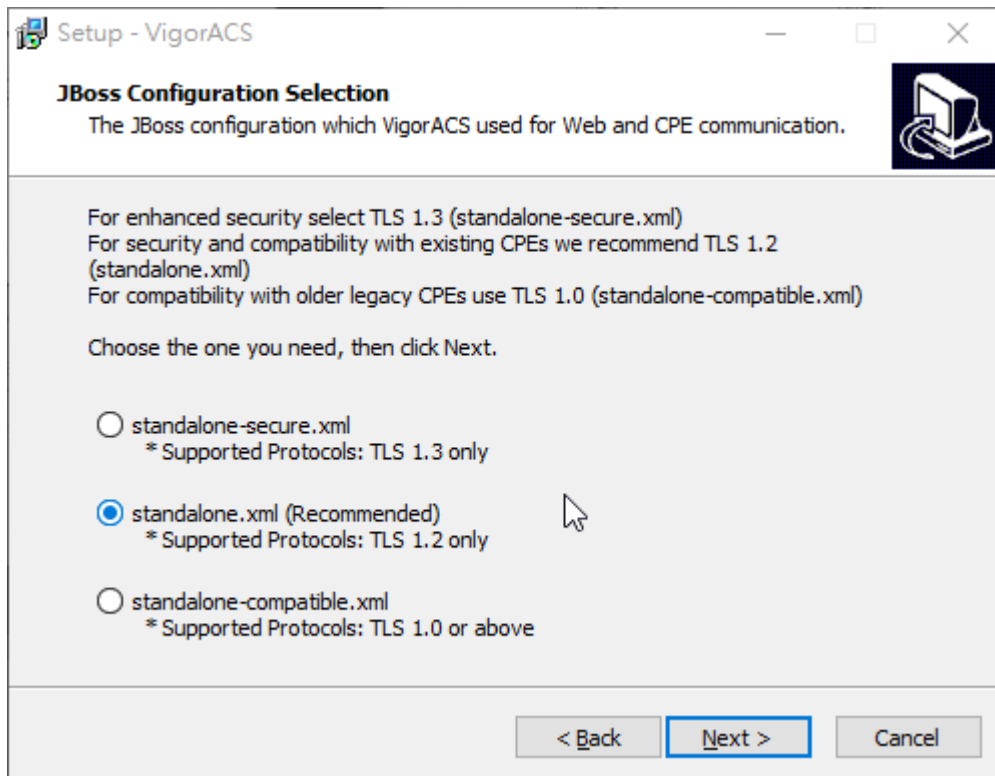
Setup - VigorACS

JBoss Configuration Selection
The JBoss configuration which VigorACS used for Web and CPE communication.

For enhanced security select TLS 1.3 (standalone-secure.xml)
For security and compatibility with existing CPEs we recommend TLS 1.2 (standalone.xml)
For compatibility with older legacy CPEs use TLS 1.0 (standalone-compatible.xml)

Choose the one you need, then click Next.

standalone-secure.xml
* Supported Protocols: TLS 1.3 only

standalone.xml (Recommended)
* Supported Protocols: TLS 1.2 only

standalone-compatible.xml
* Supported Protocols: TLS 1.0 or above

< Back
Next >
Cancel